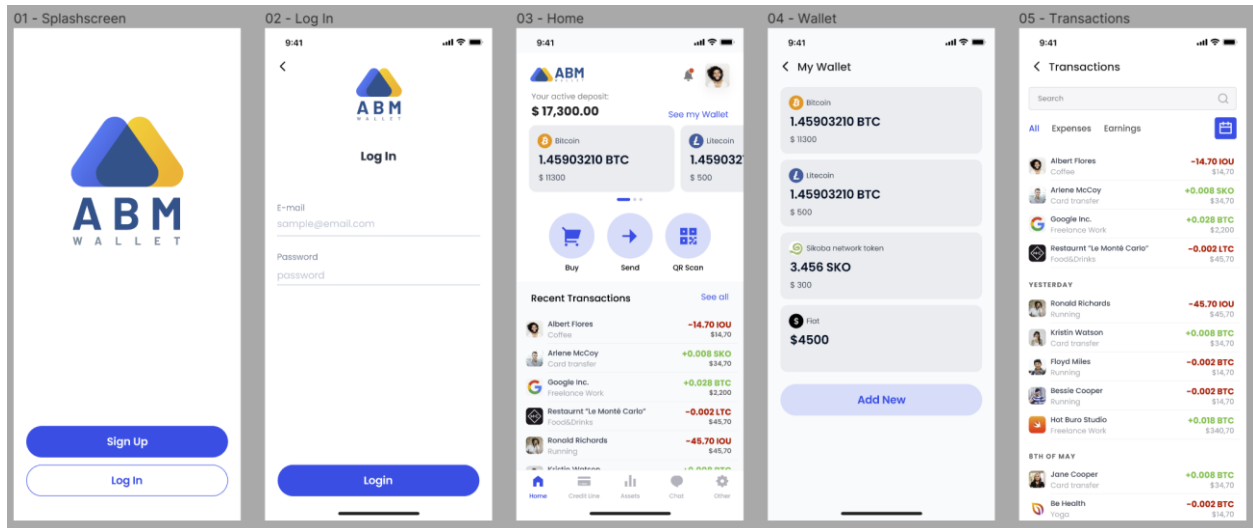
01 - Splashscreen

ABM
WALLET

Sign Up

Log In

02 - Log In

9:41

ABM
WALLET

Log In

E-mail
sample@email.com

Password
password

Login

03 - Home

9:41

ABM

Your active deposit:
$ 17,300.00

See my Wallet

Bitcoin
1.45903210 BTC
$ 11300

Litecoin
1.459032
$ 500

Buy

Send

QR Scan

Recent Transactions

See all

Albert Flores
Coffee
-14.70 IOU
$14,70

Arlene McCoy
Card transfer
+0.008 SKO
$34,70

Google Inc.
Freelance Work
+0.028 BTC
$2,200

Restaurnt "Le Monté Carlo"
Food&Drinks
-0.002 LTC
$45,70

Ronald Richards
Running
-45.70 IOU
$45,70

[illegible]

Home

Credit Line

Assets

Chat

Other

04 - Wallet

9:41

My Wallet

Bitcoin
1.45903210 BTC
$ 11300

Litecoin
1.45903210 BTC
$ 500

Sikoba network token
3.456 SKO
$ 300

Fiat
$4500

Add New

05 - Transactions

9:41

Transactions

Search

All

Expenses

Earnings

Albert Flores
Coffee
-14.70 IOU
$14,70

Arlene McCoy
Card transfer
+0.008 SKO
$34,70

Google Inc.
Freelance Work
+0.028 BTC
$2,200

Restaurnt "Le Monté Carlo"
Food&Drinks
-0.002 LTC
$45,70

YESTERDAY

Ronald Richards
Running
-45.70 IOU
$45,70

Kristin Watson
Card transfer
+0.008 SKO
$34,70

Floyd Miles
Running
-0.002 BTC
$14,70

Bessie Cooper
Running
-0.002 BTC
$45,70

Hot Buro Studio
Freelance Work
+0.018 BTC
$340,70

8TH OF MAY

Jane Cooper
Card transfer
+0.008 BTC
$34,70

Be Health
Yoga
-0.002 BTC
$14,70